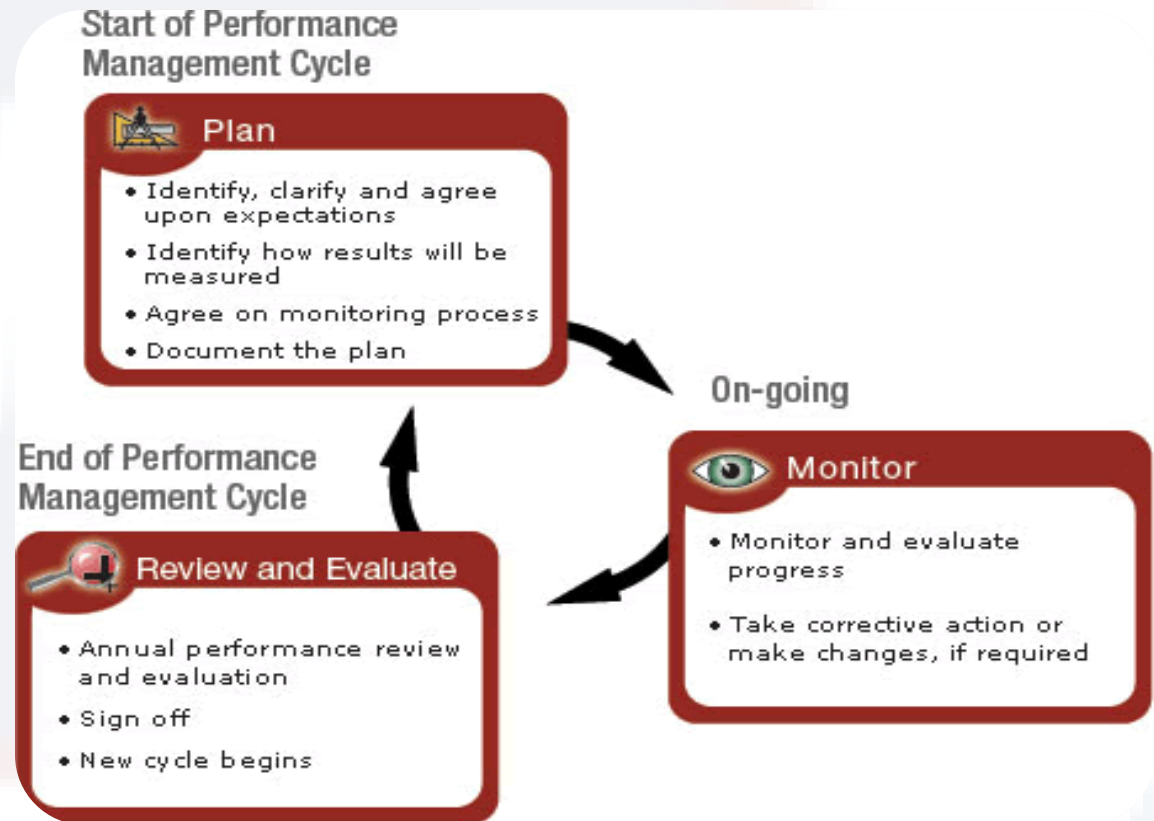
Start of Performance Management Cycle

Plan

• Identify, clarify and agree upon expectations
• Identify how results will be measured
• Agree on monitoring process
• Document the plan

On-going

Monitor

• Monitor and evaluate progress
• Take corrective action or make changes, if required

End of Performance Management Cycle

Review and Evaluate

• Annual performance review and evaluation
• Sign off
• New cycle begins